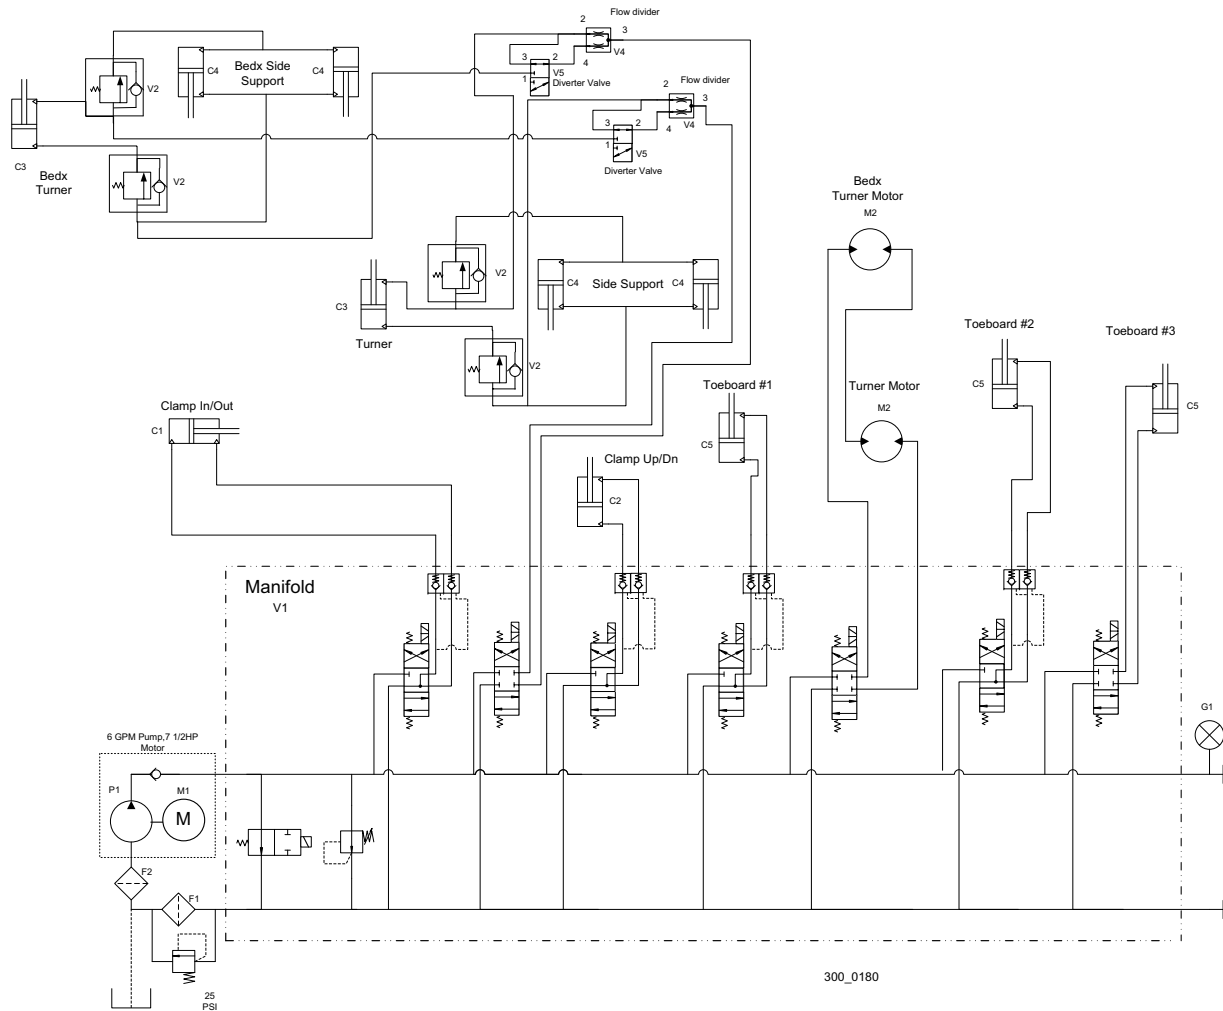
Flow divider
2
3
4
V4
3
2
1
V5
Diverter Valve
C4
Bedx Side Support
C4
V2
C3
Bedx Turner
V2
Flow divider
2
3
4
V4
3
2
1
V5
Diverter Valve
Bedx Turner Motor
M2
V2
C4
Side Support
C4
C3
Turner
V2
Toeboard #2
Toeboard #3
C5
C5
Turner Motor
M2
Toeboard #1
C5
Clamp In/Out
C1
Clamp Up/Dn
C2
Manifold
V1
G1
6 GPM Pump,7 1/2HP Motor
P1
M1
M
F2
F1
25 PSI
300_0180